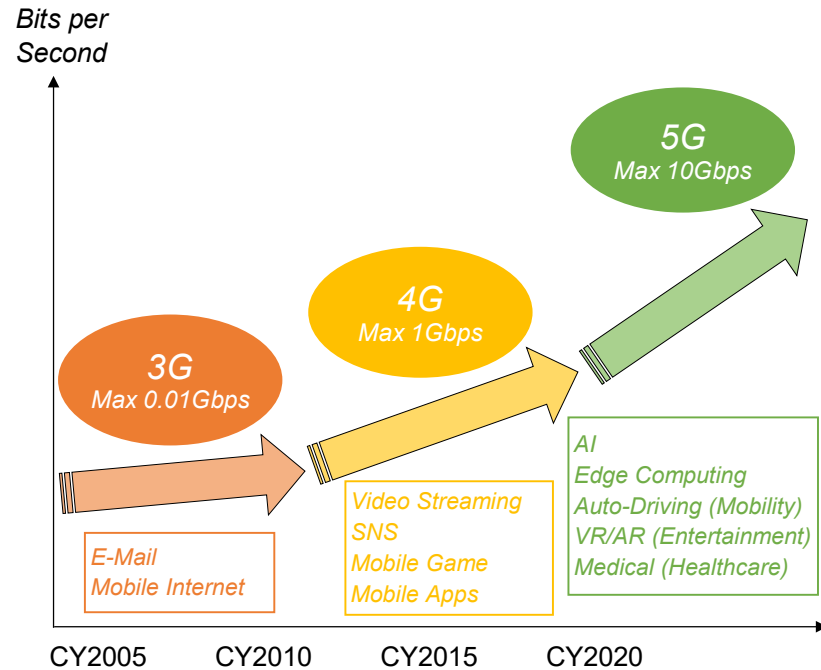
Bits per Second

5G
Max 10Gbps

4G
Max 1Gbps

3G
Max 0.01Gbps

AI
Edge Computing
Auto-Driving (Mobility)
VR/AR (Entertainment)
Medical (Healthcare)

Video Streaming
SNS
Mobile Game
Mobile Apps

E-Mail
Mobile Internet

CY2005 CY2010 CY2015 CY2020